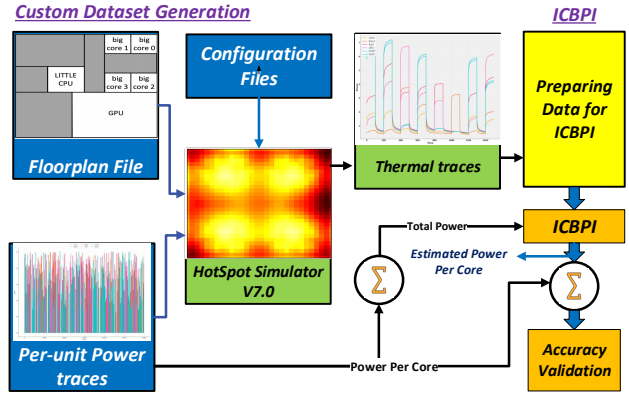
Custom Dataset Generation

ICBPI

big core 1

big core 0

LITTLE CPU

big core 3

big core 2

GPU

Floorplan File

Configuration Files

Thermal traces

Preparing Data for ICBPI

ICBPI

Total Power

Estimated Power Per Core

$\Sigma$

$\Sigma$

HotSpot Simulator V7.0

Per-unit Power traces

Power Per Core

Accuracy Validation